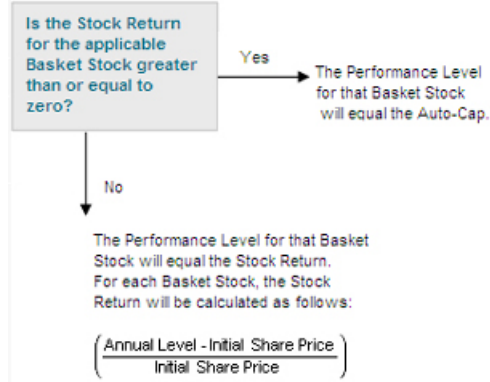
Is the Stock Return for the applicable Basket Stock greater than or equal to zero?

Yes

The Performance Level for that Basket Stock will equal the Auto-Cap.

No

The Performance Level for that Basket Stock will equal the Stock Return. For each Basket Stock, the Stock Return will be calculated as follows:

$\left(\frac{\text{Annual Level - Initial Share Price}}{\text{Initial Share Price}}\right)$